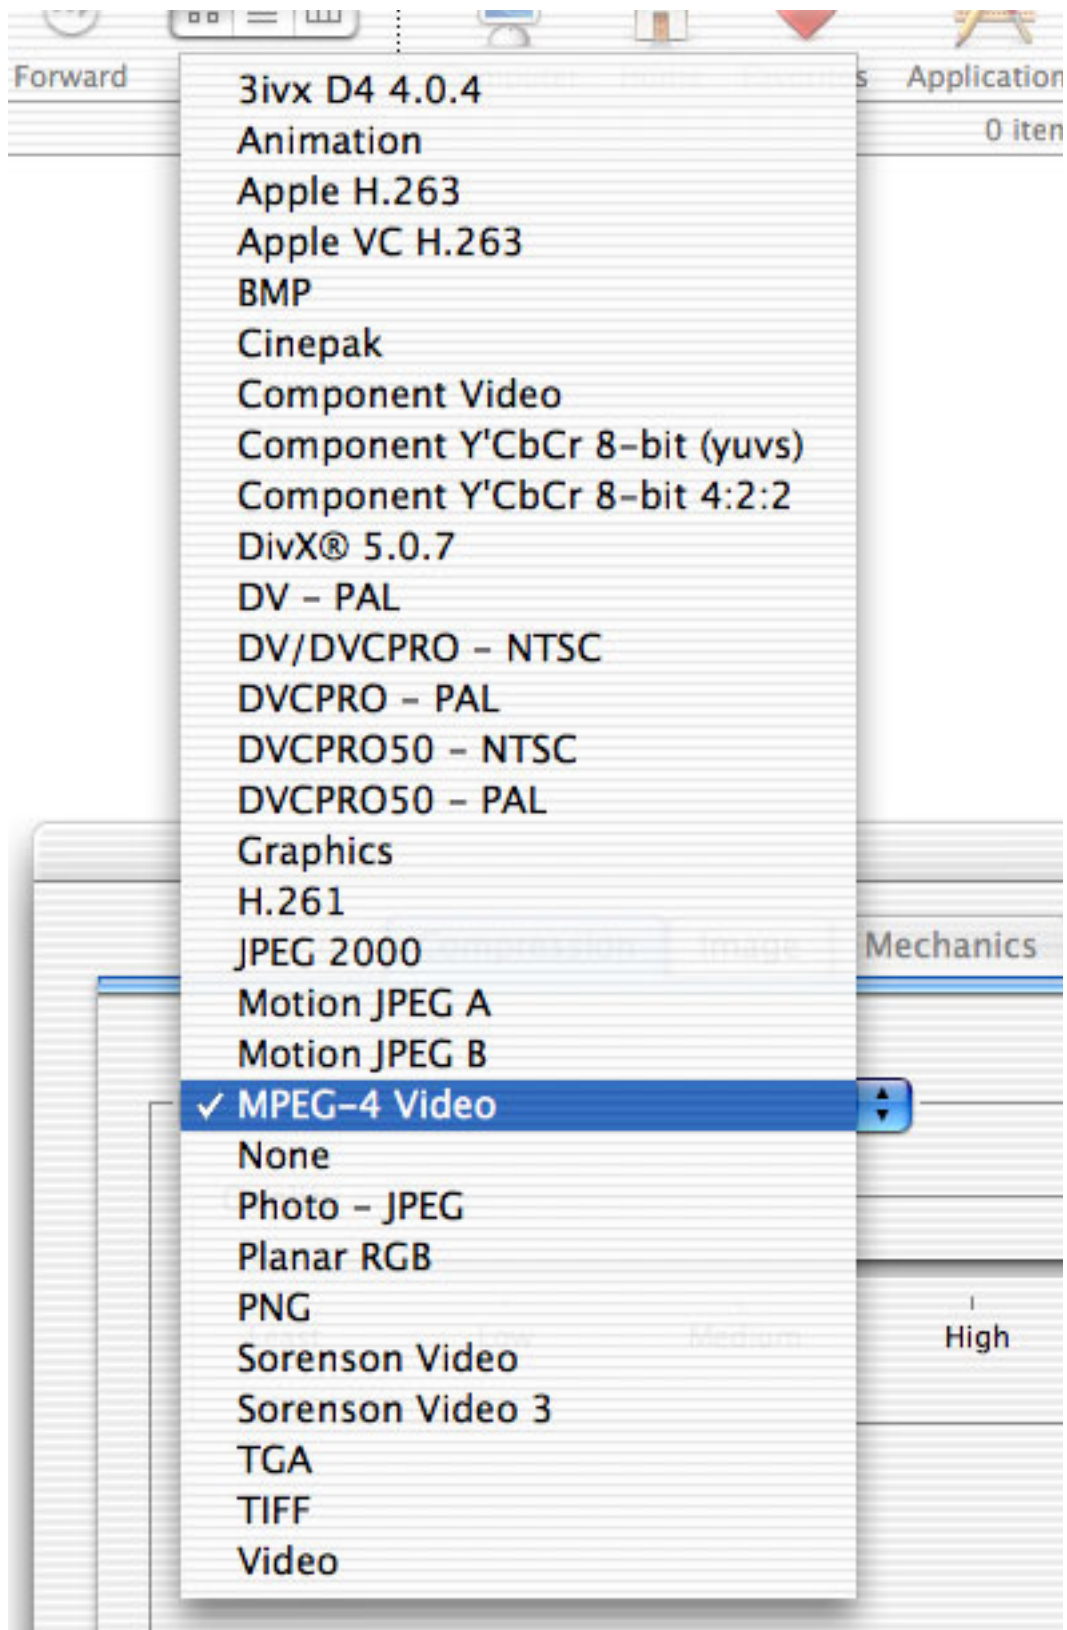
Forward

Application

0 iten

3ivx D4 4.0.4
Animation
Apple H.263
Apple VC H.263
BMP
Cinepak
Component Video
Component Y'CbCr 8-bit (yuvs)
Component Y'CbCr 8-bit 4:2:2
DivX® 5.0.7
DV - PAL
DV/DVCPRO - NTSC
DVCPRO - PAL
DVCPRO50 - NTSC
DVCPRO50 - PAL
Graphics
H.261
JPEG 2000
Motion JPEG A
Motion JPEG B
✓ MPEG-4 Video
None
Photo - JPEG
Planar RGB
PNG
Sorenson Video
Sorenson Video 3
TGA
TIFF
Video

Mechanics

High